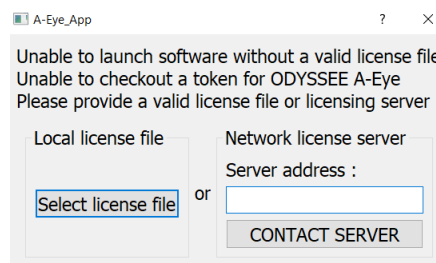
A-Eye_App

?

Unable to launch software without a valid license file
Unable to checkout a token for ODYSSEE A-Eye
Please provide a valid license file or licensing server

Local license file

Select license file

or

Network license server

Server address :

CONTACT SERVER